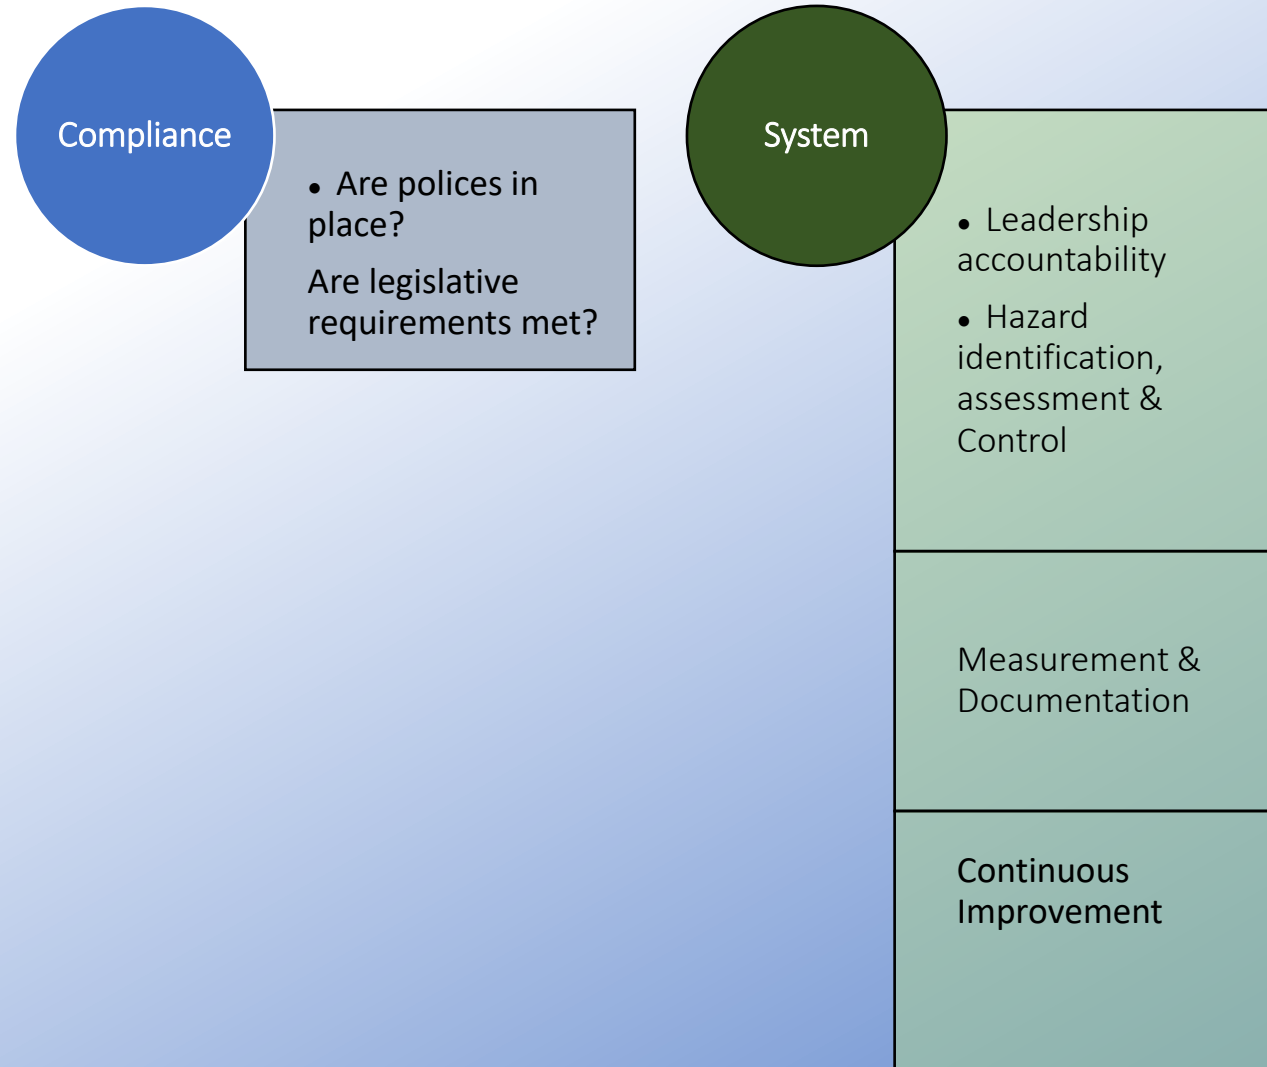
Compliance

• Are polices in place?

Are legislative requirements met?

System

• Leadership accountability

• Hazard identification, assessment & Control

Measurement & Documentation

Continuous Improvement